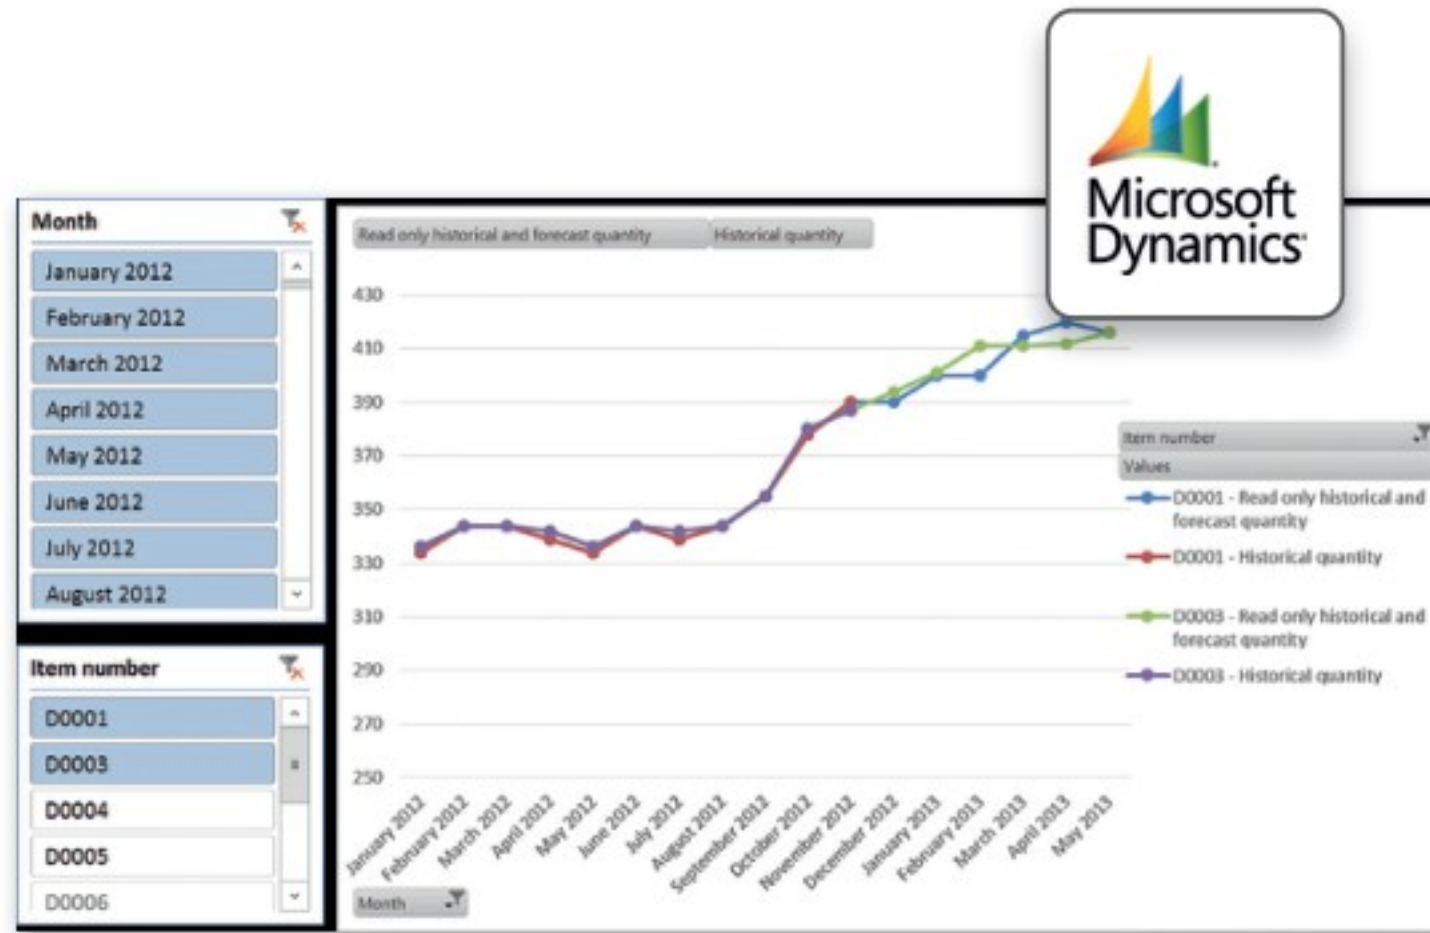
Microsoft Dynamics

Month

January 2012
February 2012
March 2012
April 2012
May 2012
June 2012
July 2012
August 2012

Item number

D0001
D0003
D0004
D0005
D0006

Read only historical and forecast quantity
Historical quantity

430
410
390
370
350
330
310
290
270
250

January 2012
February 2012
March 2012
April 2012
May 2012
June 2012
July 2012
August 2012
September 2012
October 2012
November 2012
December 2012
January 2013
February 2013
March 2013
April 2013
May 2013

Month

Item number
Values
D0001 - Read only historical and forecast quantity
D0001 - Historical quantity
D0003 - Read only historical and forecast quantity
D0003 - Historical quantity